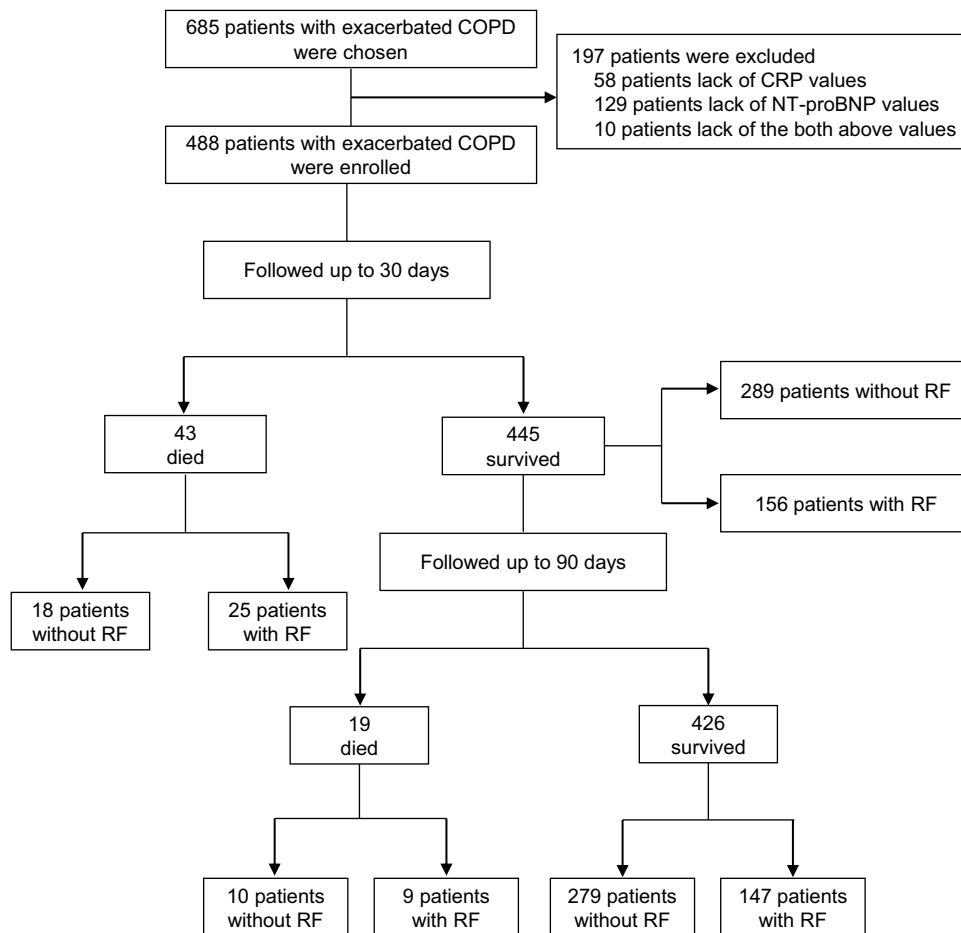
685 patients with exacerbated COPD were chosen

197 patients were excluded
58 patients lack of CRP values
129 patients lack of NT-proBNP values
10 patients lack of the both above values

488 patients with exacerbated COPD were enrolled

Followed up to 30 days

43 died

445 survived

289 patients without RF

156 patients with RF

18 patients without RF

25 patients with RF

Followed up to 90 days

19 died

426 survived

10 patients without RF

9 patients with RF

279 patients without RF

147 patients with RF